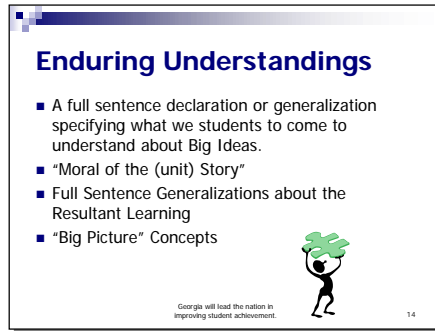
Enduring Understandings

A full sentence declaration or generalization specifying what we students to come to understand about Big Ideas.

"Moral of the (unit) Story"

Full Sentence Generalizations about the Resultant Learning

"Big Picture" Concepts

Georgia will lead the nation in improving student achievement.

14